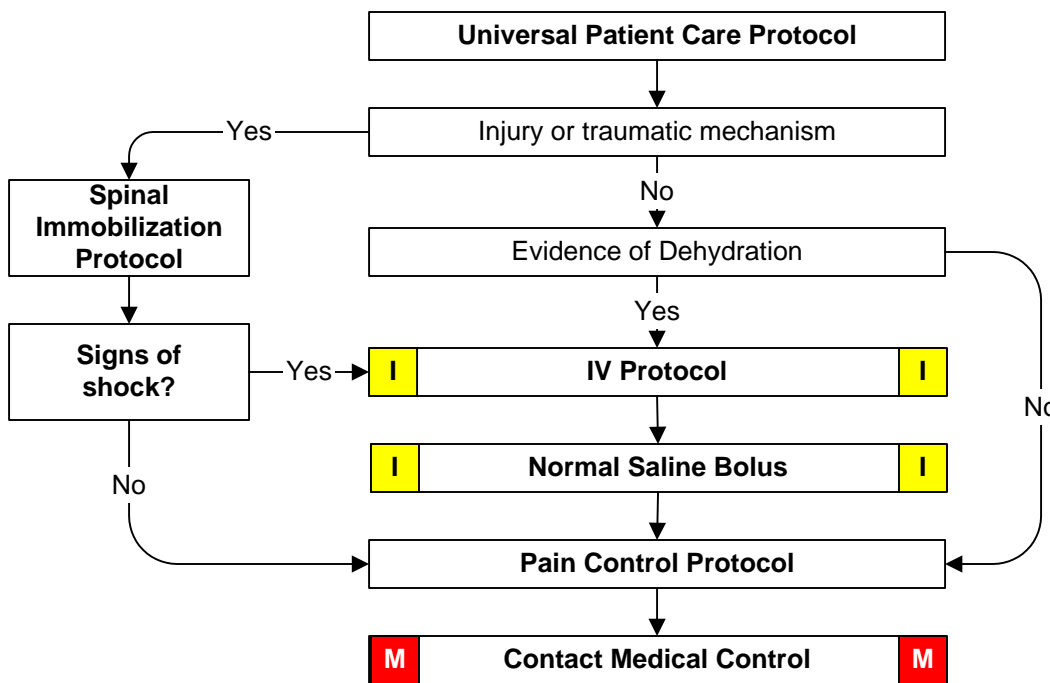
Universal Patient Care Protocol

Yes

Injury or traumatic mechanism

No

Spinal Immobilization Protocol

Evidence of Dehydration

Yes

Signs of shock?

Yes

I IV Protocol I

No

I Normal Saline Bolus I

No

Pain Control Protocol

M Contact Medical Control M